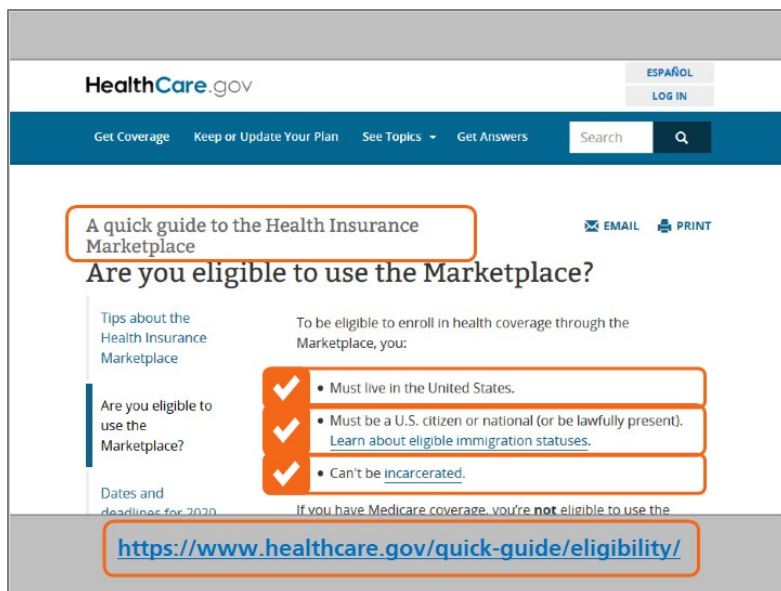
HealthCare.gov

ESPAÑOL
LOG IN

Get Coverage Keep or Update Your Plan See Topics Get Answers Search

A quick guide to the Health Insurance Marketplace

EMAIL PRINT

Are you eligible to use the Marketplace?

Tips about the Health Insurance Marketplace

Are you eligible to use the Marketplace?

Dates and deadlines for 2020

To be eligible to enroll in health coverage through the Marketplace, you:

• Must live in the United States.

• Must be a U.S. citizen or national (or be lawfully present). Learn about eligible immigration statuses.

• Can't be incarcerated.

If you have Medicare coverage, you're **not** eligible to use the

https://www.healthcare.gov/quick-guide/eligibility/